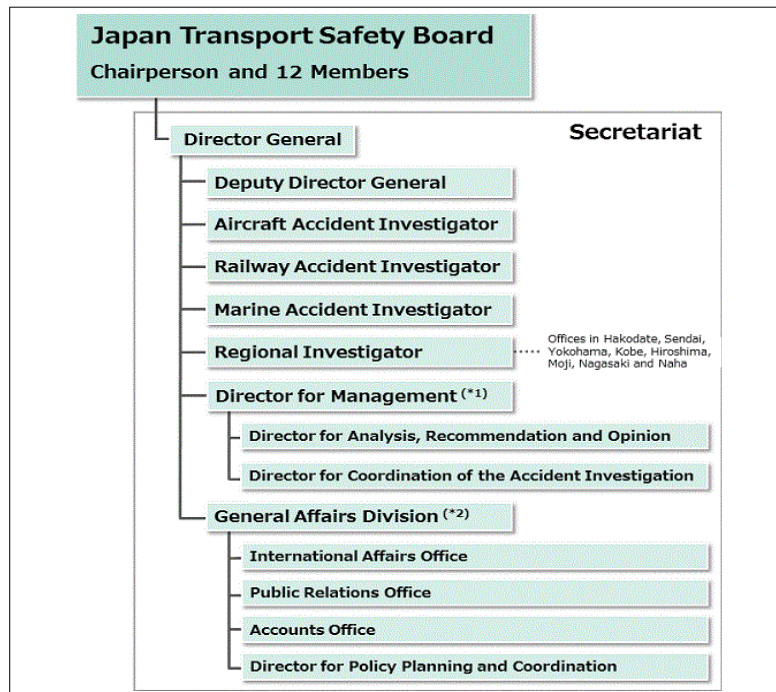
Japan Transport Safety Board
Chairperson and 12 Members

Secretariat

Director General

Deputy Director General

Aircraft Accident Investigator

Railway Accident Investigator

Marine Accident Investigator

Regional Investigator

Offices in Hakodate, Sendai, Yokohama, Kobe, Hiroshima, Moji, Nagasaki and Naha

Director for Management $^{(*1)}$

Director for Analysis, Recommendation and Opinion

Director for Coordination of the Accident Investigation

General Affairs Division $^{(*2)}$

International Affairs Office

Public Relations Office

Accounts Office

Director for Policy Planning and Coordination